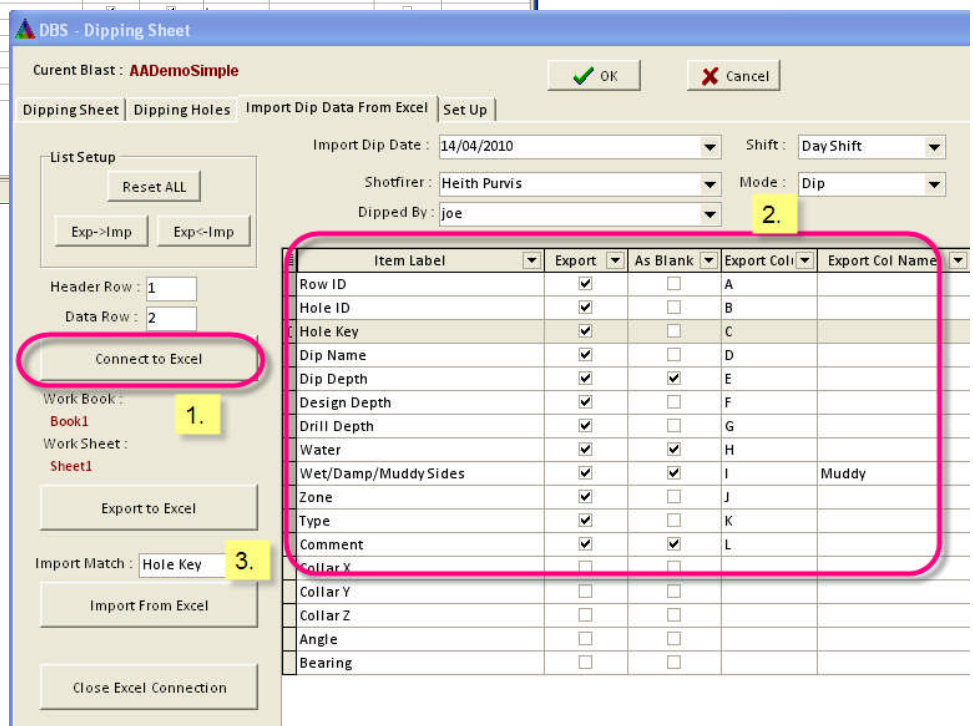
DBS - Dipping Sheet

Curent Blast : AADemoSimple

OK

Cancel

Dipping Sheet | Dipping Holes | Import Dip Data From Excel | Set Up

List Setup

Reset ALL

Exp->Imp

Exp<-Imp

Header Row : 1

Data Row : 2

Connect to Excel

Work Book :

Book1

Work Sheet :

Sheet1

1.

Export to Excel

Import Match : Hole Key

3.

Import From Excel

Close Excel Connection

Import Dip Date : 14/04/2010

Shift : Day Shift

Shotfirer : Heith Purvis

Mode : Dip

Dipped By : joe

2.

| Item Label | Export | As Blank | Export Col | Export Col Name |
|---|---|---|---|---|
| Row ID | ✓ | | A | |
| Hole ID | ✓ | | B | |
| Hole Key | ✓ | | C | |
| Dip Name | ✓ | | D | |
| Dip Depth | ✓ | ✓ | E | |
| Design Depth | ✓ | | F | |
| Drill Depth | ✓ | | G | |
| Water | ✓ | ✓ | H | |
| Wet/Damp/Muddy Sides | ✓ | ✓ | I | Muddy |
| Zone | ✓ | | J | |
| Type | ✓ | | K | |
| Comment | ✓ | ✓ | L | |
| Collar X | | | | |
| Collar Y | | | | |
| Collar Z | | | | |
| Angle | | | | |
| Bearing | | | | |